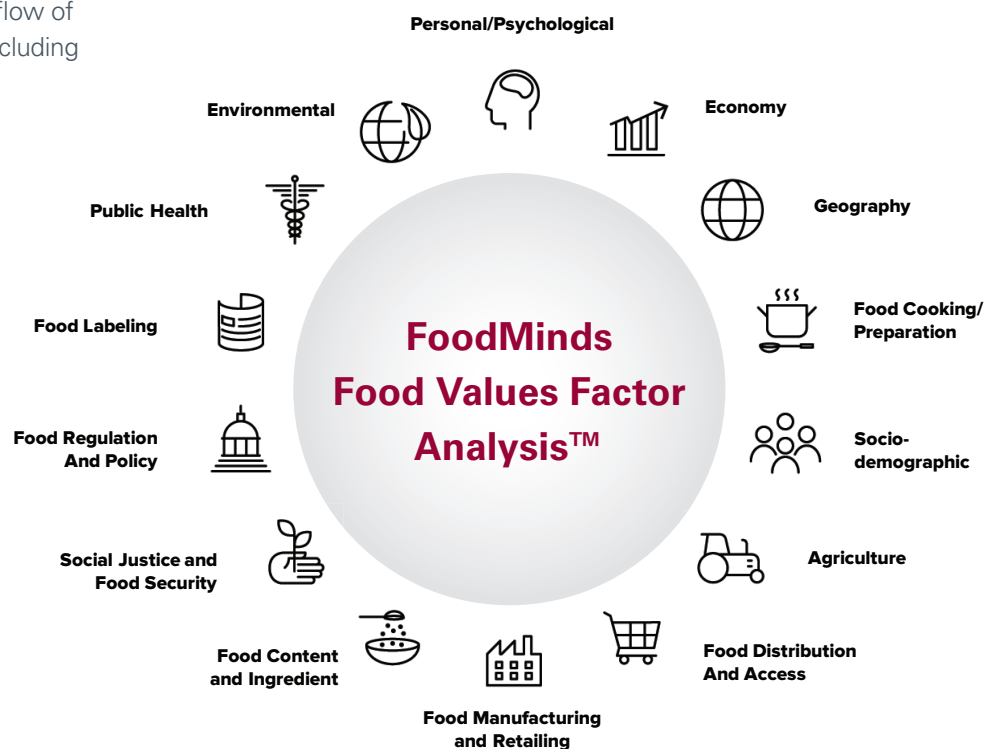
flow of
cluding

Personal/Psychological

Environmental

Economy

Public Health

Geography

Food Labeling

Food Cooking/ Preparation

FoodMinds
Food Values Factor
Analysis™

Food Regulation And Policy

Socio-demographic

Social Justice and Food Security

Agriculture

Food Content and Ingredient

Food Distribution And Access

Food Manufacturing and Retailing